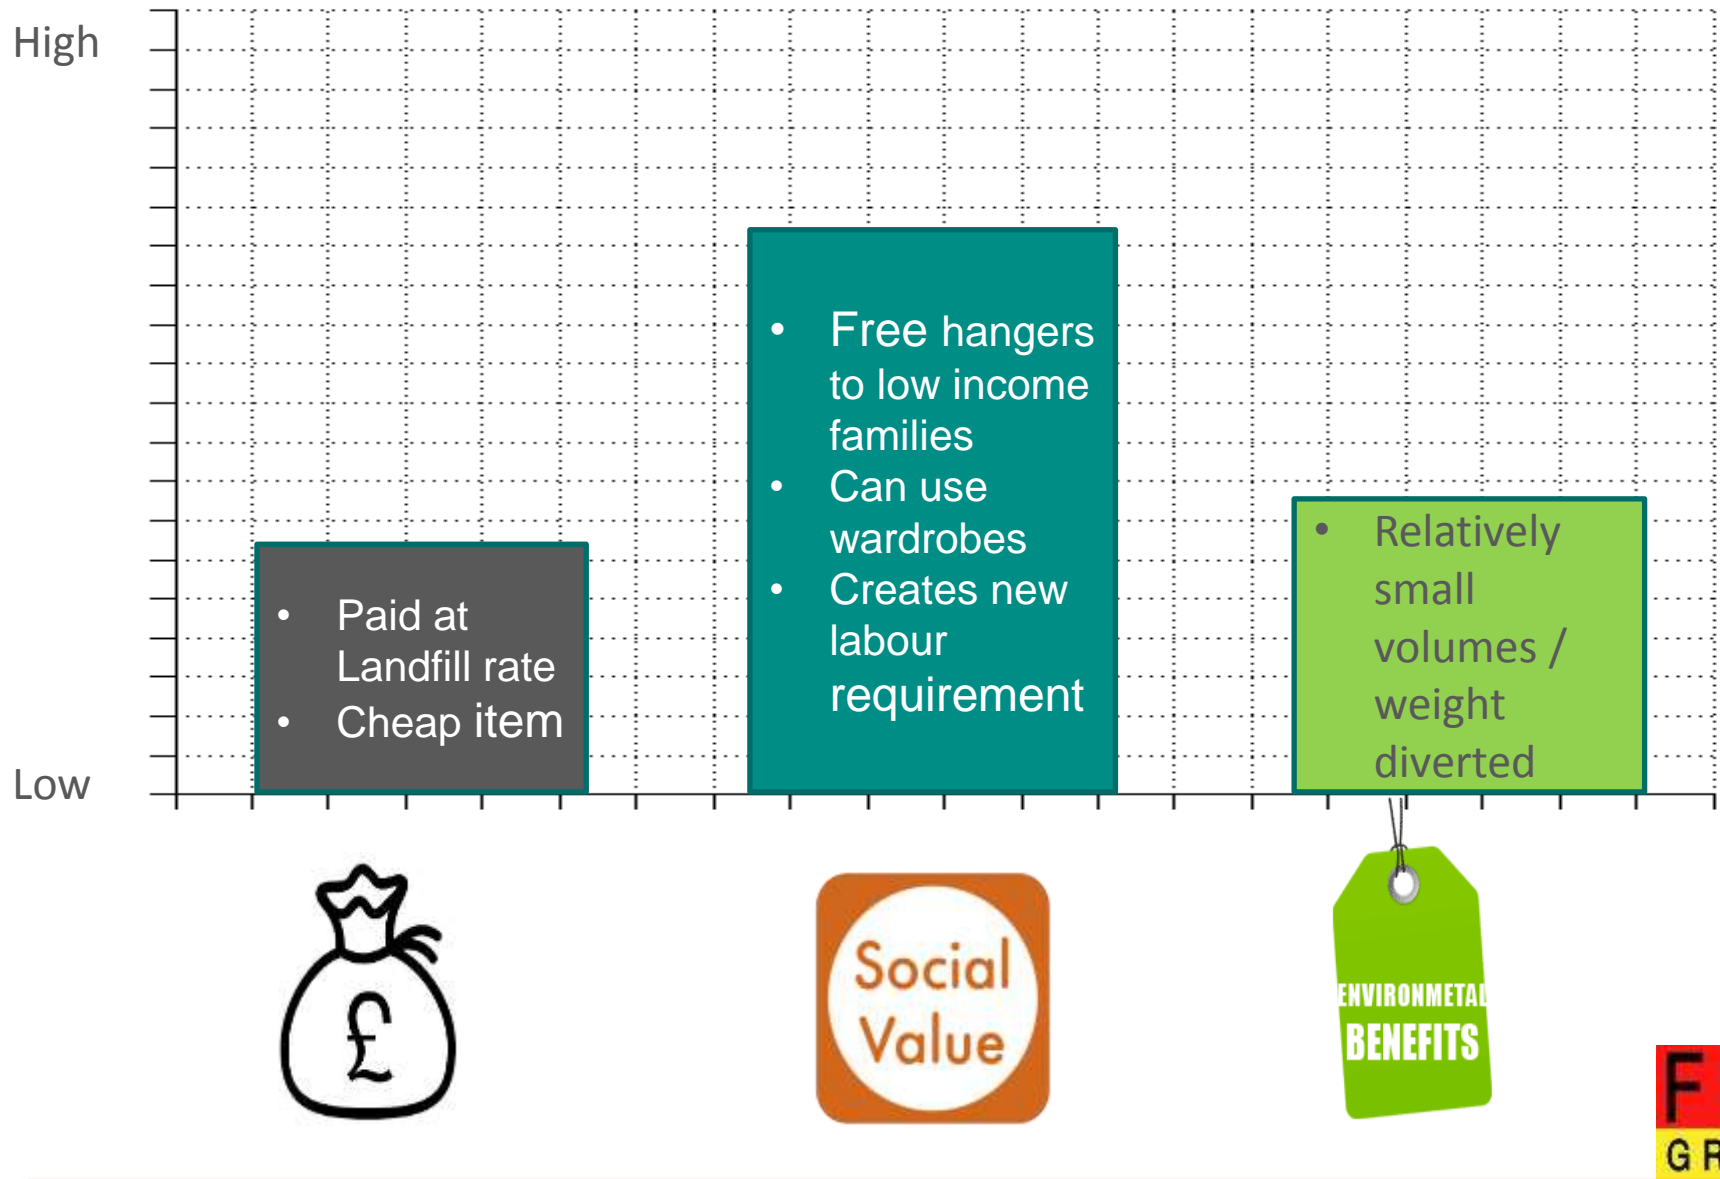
High

Low

- Paid at Landfill rate
- Cheap item

- Free hangers to low income families
- Can use wardrobes
- Creates new labour requirement

- Relatively small volumes / weight diverted

£

Social Value

ENVIRONMETAL BENEFITS

F
G R